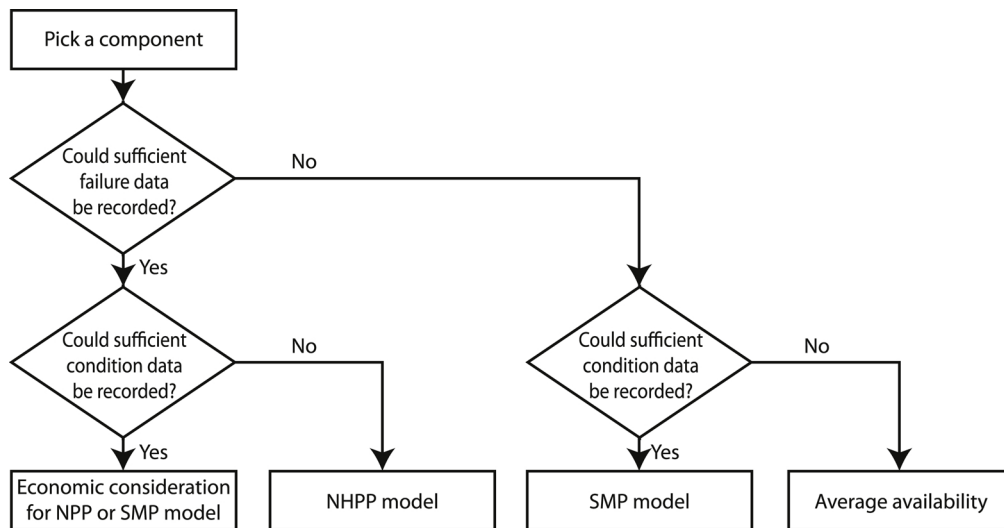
Pick a component

Could sufficient failure data be recorded?

No

Yes

Could sufficient condition data be recorded?

No

Could sufficient condition data be recorded?

No

Yes

Yes

Economic consideration for NPP or SMP model

NHPP model

SMP model

Average availability